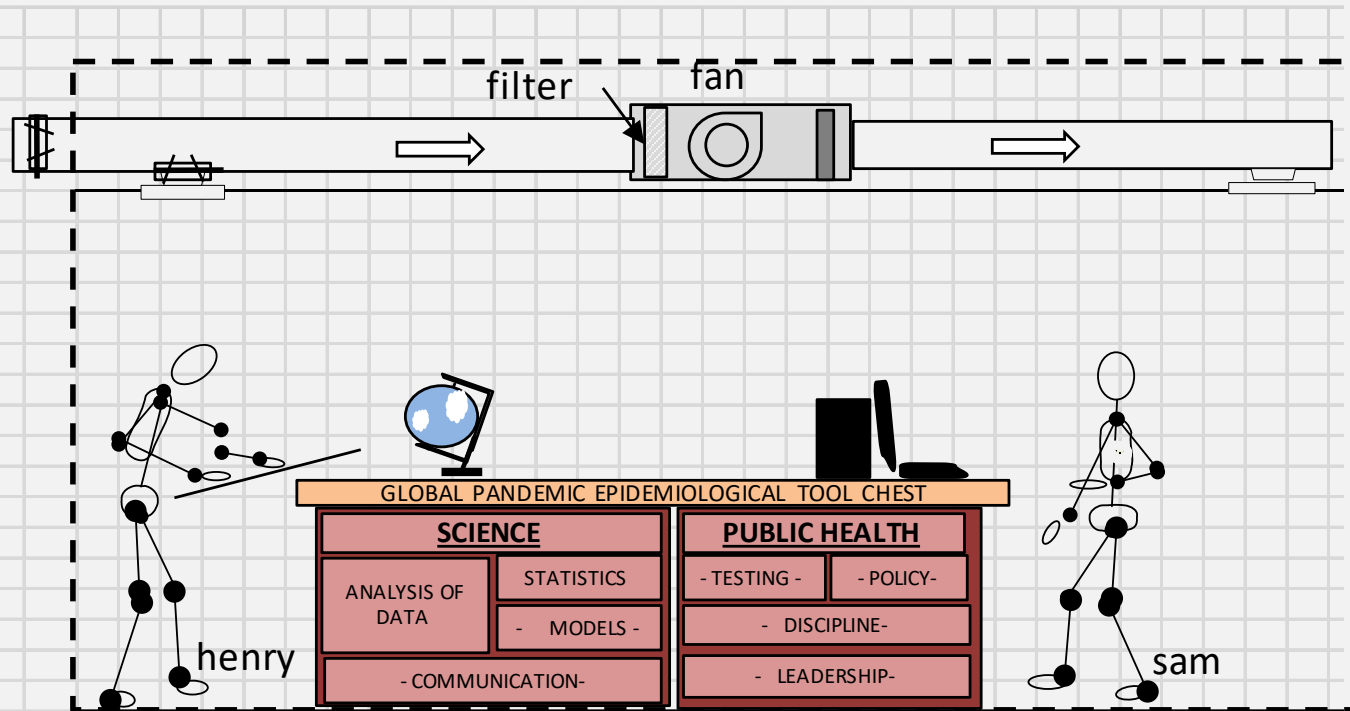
filter

fan

GLOBAL PANDEMIC EPIDEMIOLOGICAL TOOL CHEST

SCIENCE

ANALYSIS OF DATA

STATISTICS

- MODELS -

- COMMUNICATION-

PUBLIC HEALTH

- TESTING -

- POLICY-

- DISCIPLINE-

- LEADERSHIP-

henry

sam